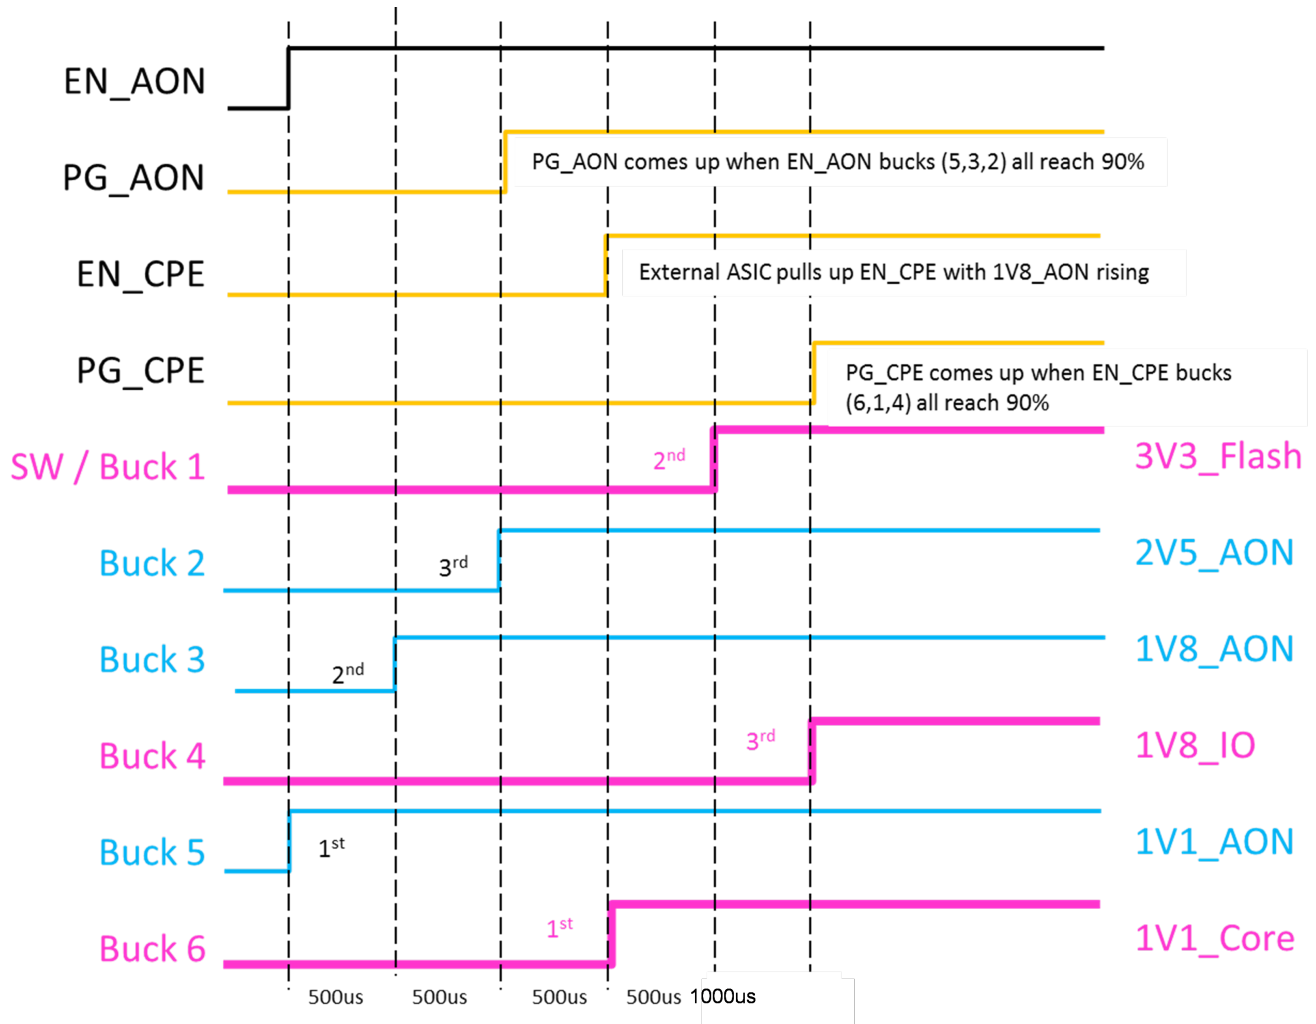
EN_AON

PG_AON

PG_AON comes up when EN_AON bucks (5,3,2) all reach 90%

EN_CPE

External ASIC pulls up EN_CPE with 1V8_AON rising

PG_CPE

PG_CPE comes up when EN_CPE bucks (6,1,4) all reach 90%

SW / Buck 1

$2^{nd}$

3V3_Flash

Buck 2

$3^{rd}$

2V5_AON

Buck 3

$2^{nd}$

1V8_AON

Buck 4

$3^{rd}$

1V8_IO

Buck 5

$1^{st}$

1V1_AON

Buck 6

$1^{st}$

1V1_Core

500us 500us 500us 500us 1000us